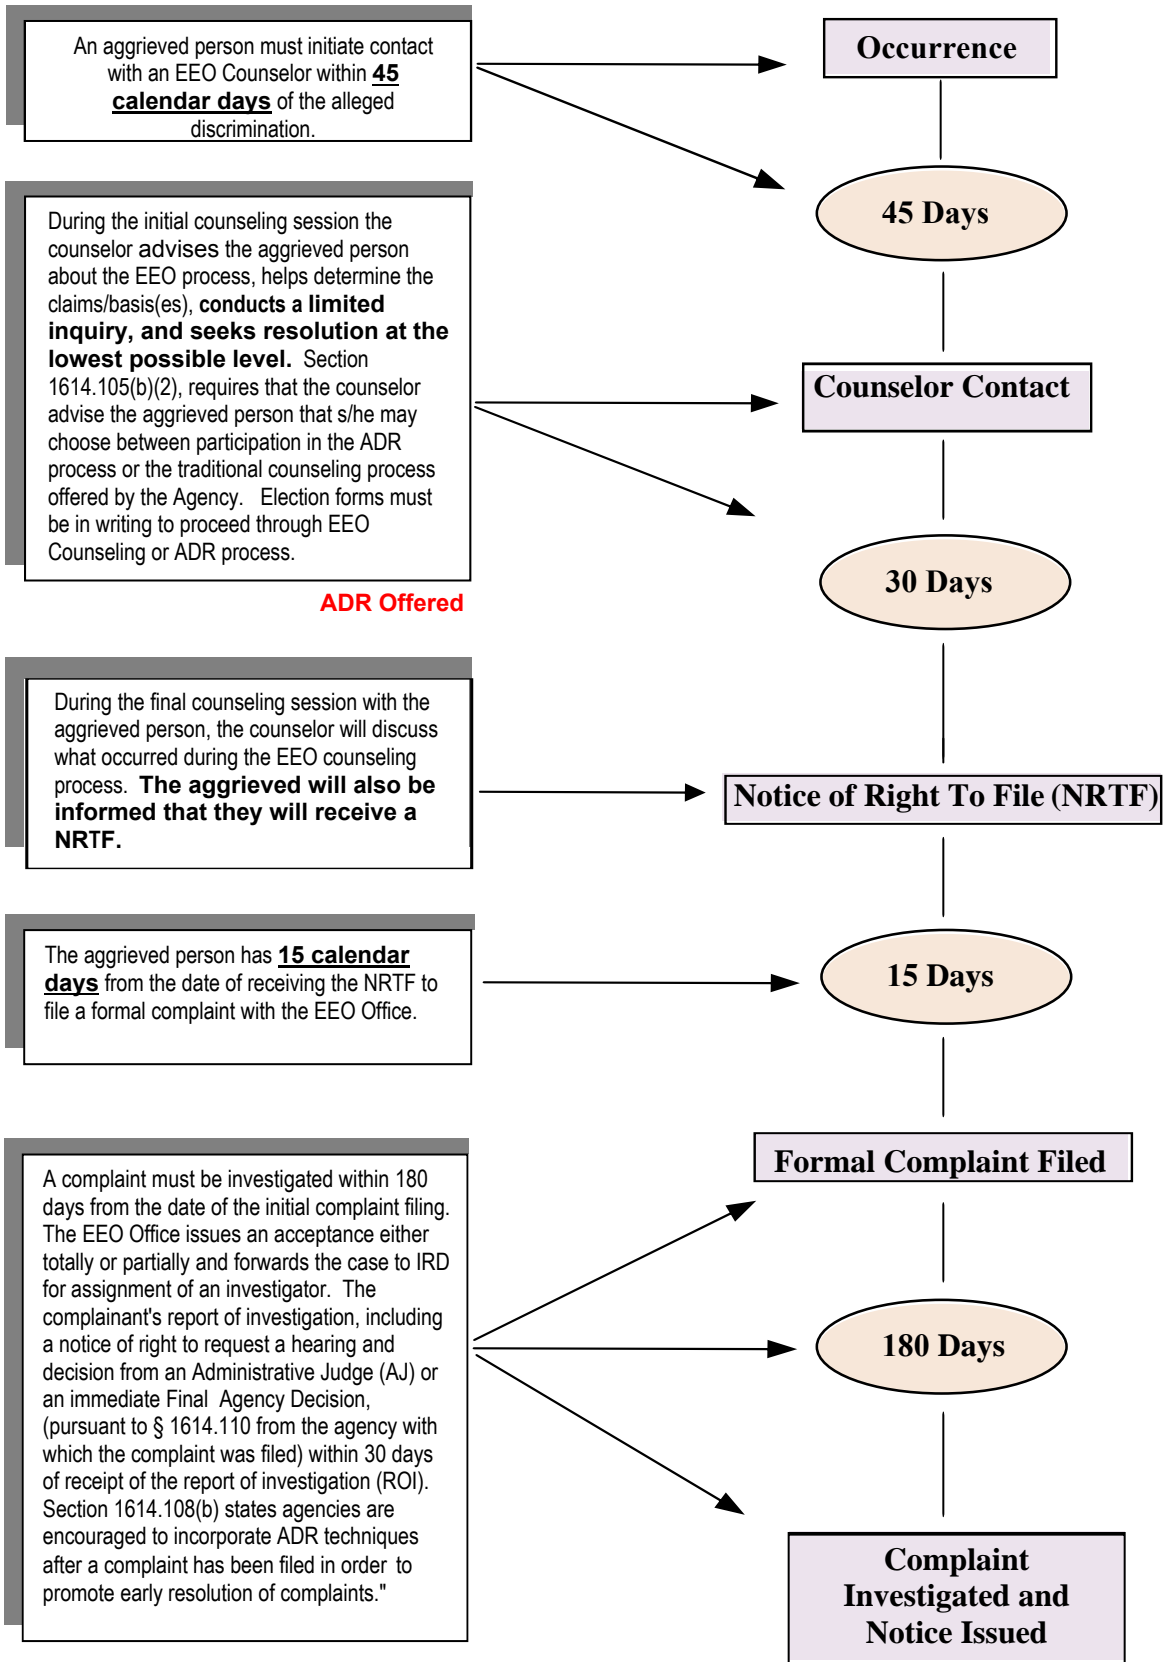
An aggrieved person must initiate contact with an EEO Counselor within 45 calendar days of the alleged discrimination.

Occurrence

45 Days

During the initial counseling session the counselor advises the aggrieved person about the EEO process, helps determine the claims/basis(es), conducts a limited inquiry, and seeks resolution at the lowest possible level. Section 1614.105(b)(2), requires that the counselor advise the aggrieved person that s/he may choose between participation in the ADR process or the traditional counseling process offered by the Agency. Election forms must be in writing to proceed through EEO Counseling or ADR process.

Counselor Contact

ADR Offered

30 Days

During the final counseling session with the aggrieved person, the counselor will discuss what occurred during the EEO counseling process. The aggrieved will also be informed that they will receive a NRTF.

Notice of Right To File (NRTF)

The aggrieved person has 15 calendar days from the date of receiving the NRTF to file a formal complaint with the EEO Office.

15 Days

Formal Complaint Filed

A complaint must be investigated within 180 days from the date of the initial complaint filing. The EEO Office issues an acceptance either totally or partially and forwards the case to IRD for assignment of an investigator. The complainant's report of investigation, including a notice of right to request a hearing and decision from an Administrative Judge (AJ) or an immediate Final Agency Decision, (pursuant to § 1614.110 from the agency with which the complaint was filed) within 30 days of receipt of the report of investigation (ROI). Section 1614.108(b) states agencies are encouraged to incorporate ADR techniques after a complaint has been filed in order to promote early resolution of complaints."

180 Days

Complaint Investigated and Notice Issued